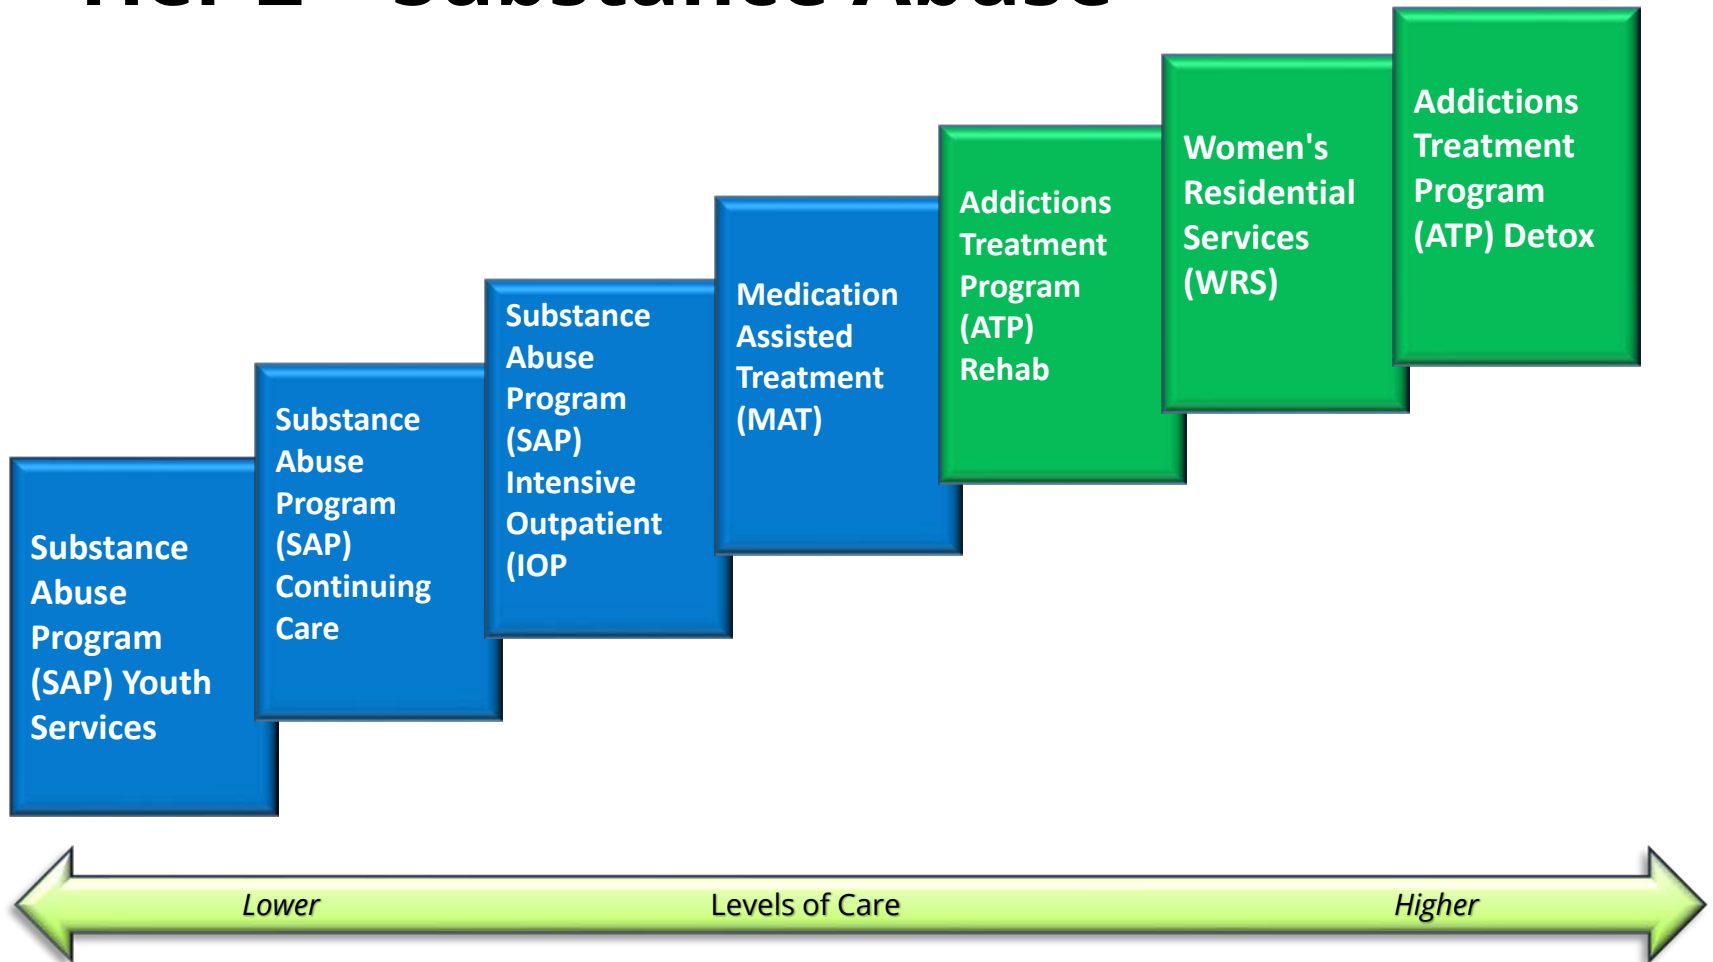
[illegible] Substance Abuse

Substance Abuse Program (SAP) Youth Services

Substance Abuse Program (SAP) Continuing Care

Substance Abuse Program (SAP) Intensive Outpatient (IOP

Medication Assisted Treatment (MAT)

Addictions Treatment Program (ATP) Rehab

Women's Residential Services (WRS)

Addictions Treatment Program (ATP) Detox

Lower

Levels of Care

Higher